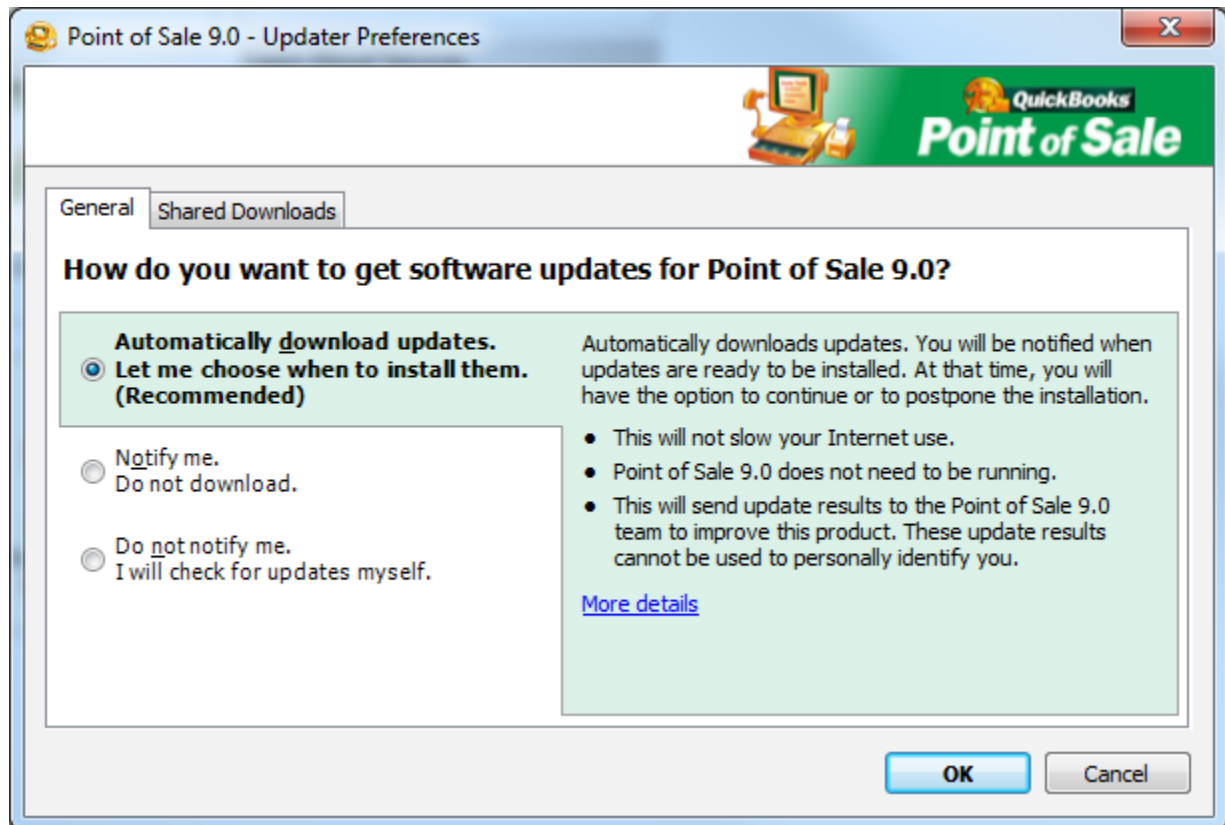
Point of Sale 9.0 - Updater Preferences

QuickBooks
Point of Sale

General
Shared Downloads

How do you want to get software updates for Point of Sale 9.0?

Automatically download updates.
Let me choose when to install them.
(Recommended)

Notify me.
Do not download.

Do not notify me.
I will check for updates myself.

Automatically downloads updates. You will be notified when updates are ready to be installed. At that time, you will have the option to continue or to postpone the installation.

- This will not slow your Internet use.
- Point of Sale 9.0 does not need to be running.
- This will send update results to the Point of Sale 9.0 team to improve this product. These update results cannot be used to personally identify you.

More details

OK
Cancel